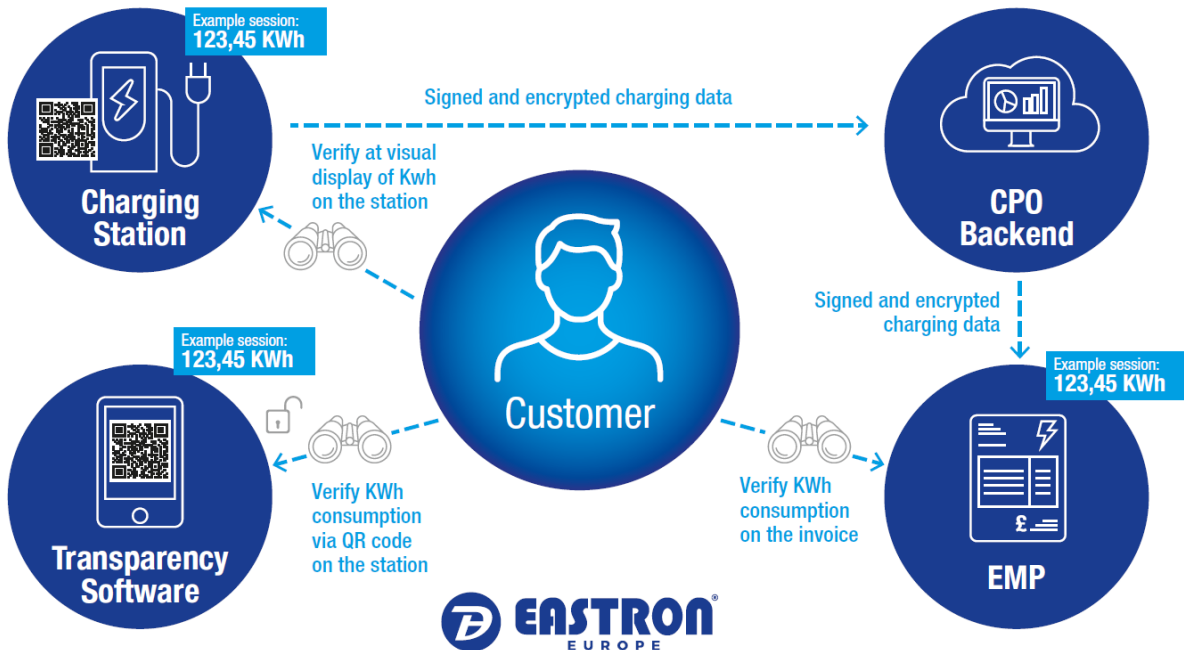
Example session:
123,45 KWh

Charging Station

Signed and encrypted charging data

CPO Backend

Verify at visual display of Kwh on the station

Customer

Signed and encrypted charging data

Example session:
123,45 KWh

Example session:
123,45 KWh

Transparency Software

Verify KWh consumption via QR code on the station

Verify KWh consumption on the invoice

EMP

EASTRON®
EUROPE